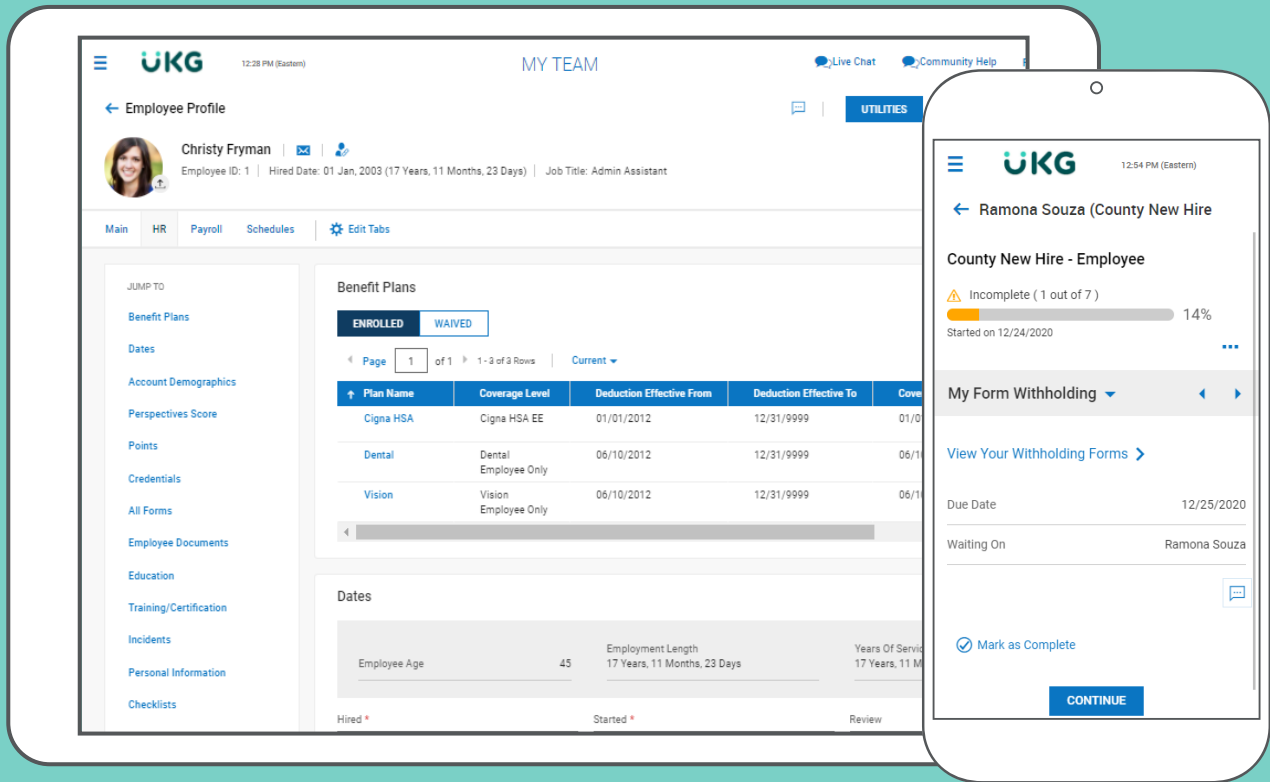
UKG 12:28 PM (Eastern) MY TEAM Live Chat Community Help

← Employee Profile

UTILITIES

Christy Fryman

Employee ID: 1 | Hired Date: 01 Jan, 2003 (17 Years, 11 Months, 23 Days) | Job Title: Admin Assistant

Main HR Payroll Schedules Edit Tabs

JUMP TO
Benefit Plans
Dates
Account Demographics
Perspectives Score
Points
Credentials
All Forms
Employee Documents
Education
Training/Certification
Incidents
Personal Information
Checklists

Benefit Plans

ENROLLED WAIVED

Page 1 of 1 1 - 3 of 3 Rows Current

| Plan Name | Coverage Level | Deduction Effective From | Deduction Effective To | Cove |
|---|---|---|---|---|
| Cigna HSA | Cigna HSA EE | 01/01/2012 | 12/31/9999 | 01/0 |
| Dental | Dental Employee Only | 06/10/2012 | 12/31/9999 | 06/1 |
| Vision | Vision Employee Only | 06/10/2012 | 12/31/9999 | 06/1 |

Dates

Employee Age 45
Employment Length 17 Years, 11 Months, 23 Days
Years Of Servi 17 Years, 11 M

Hired * Started * Review

UKG 12:54 PM (Eastern)

← Ramona Souza (County New Hire

County New Hire - Employee

Incomplete ( 1 out of 7 )
14%
Started on 12/24/2020

My Form Withholding

View Your Withholding Forms

Due Date 12/25/2020

Waiting On Ramona Souza

Mark as Complete

CONTINUE